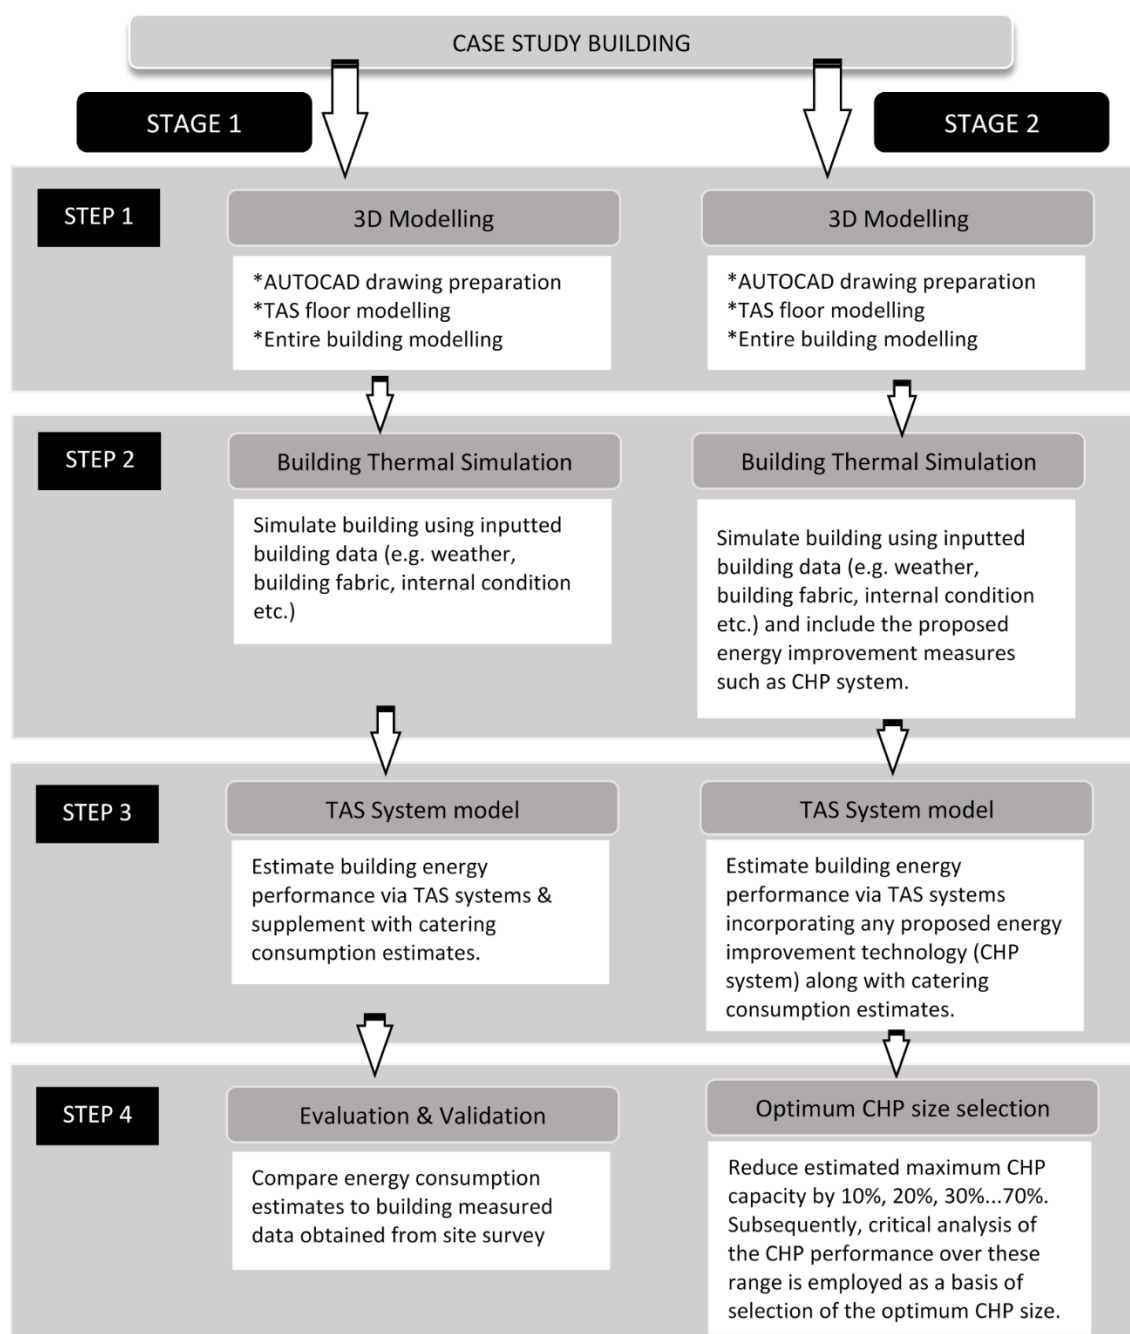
CASE STUDY BUILDING

STAGE 1

STAGE 2

STEP 1

3D Modelling

*AUTOCAD drawing preparation
*TAS floor modelling
*Entire building modelling

3D Modelling

*AUTOCAD drawing preparation
*TAS floor modelling
*Entire building modelling

STEP 2

Building Thermal Simulation

Simulate building using inputted building data (e.g. weather, building fabric, internal condition etc.)

Building Thermal Simulation

Simulate building using inputted building data (e.g. weather, building fabric, internal condition etc.) and include the proposed energy improvement measures such as CHP system.

STEP 3

TAS System model

Estimate building energy performance via TAS systems & supplement with catering consumption estimates.

TAS System model

Estimate building energy performance via TAS systems incorporating any proposed energy improvement technology (CHP system) along with catering consumption estimates.

STEP 4

Evaluation & Validation

Compare energy consumption estimates to building measured data obtained from site survey

Optimum CHP size selection

Reduce estimated maximum CHP capacity by 10%, 20%, 30%...70%. Subsequently, critical analysis of the CHP performance over these range is employed as a basis of selection of the optimum CHP size.